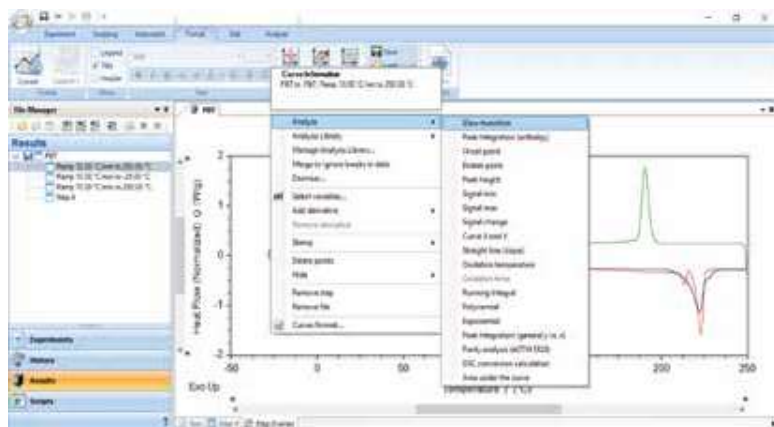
File Manager

Results

PET

Ramp 10.00 °C/min to 280.00 °C

Ramp 10.00 °C/min to -20.00 °C

Ramp 10.00 °C/min to 280.00 °C

Step 4

Curve Information

PET: PET, Ramp 10.00 °C/min to 280.00 °C

Analysis

Analysis Library

Manage Analysis Library...

Merge to Ignore breaks in data

Dismiss...

Select variables...

Add derivative

Remove derivative

Slicing

Delete points

Hide

Remove Step

Remove File

Curves Format...

Glass transition

Peak integration (enthalpy)

Onset point

Endset point

Peak height

Signal min

Signal max

Signal change

Curve X and Y

Straight line (slope)

Oxidation temperature

Oxidation time

Running integral

Polynomial

Exponential

Peak integration (general) vs. xl

Purity analysis (ASTM E928)

DSC conversion calculation

Area under the curve

Heat Flow (Normalized) Q (W/g)

2

1

0

-1

-2

-50

0

50

200

250

Exo Up

Temperature T (°C)

Experiments

History

Results

Scripts